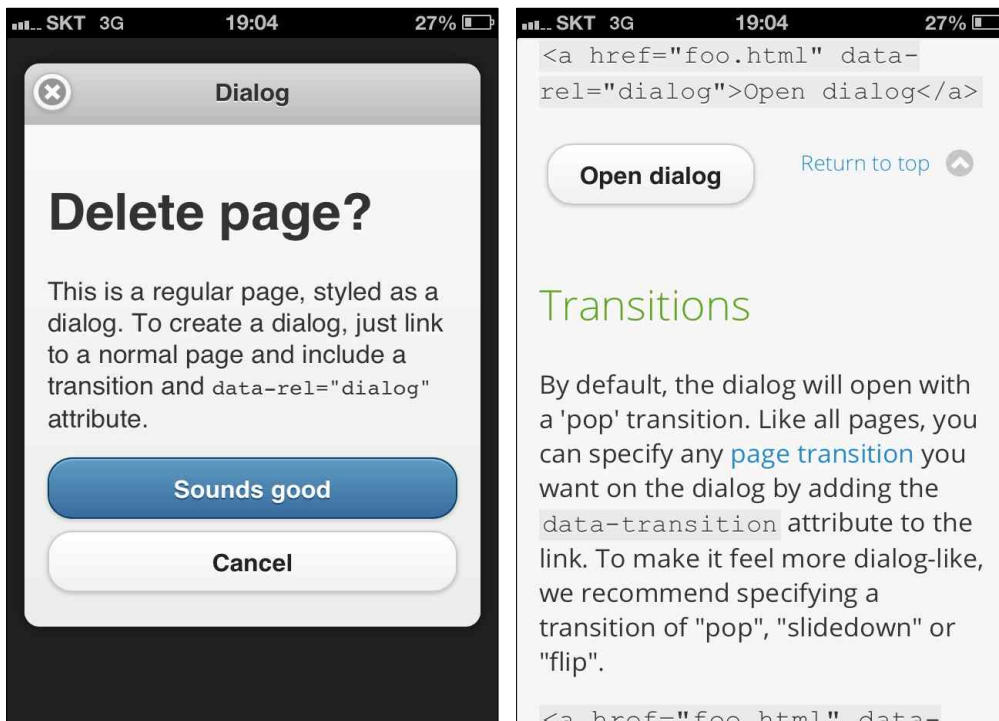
SKT 3G 19:04 27%

Dialog

Delete page?

This is a regular page, styled as a dialog. To create a dialog, just link to a normal page and include a transition and data-rel="dialog" attribute.

Sounds good

Cancel

SKT 3G 19:04 27%

<a href="foo.html" data-rel="dialog">Open dialog</a>

Open dialog

Return to top

Transitions

By default, the dialog will open with a 'pop' transition. Like all pages, you can specify any page transition you want on the dialog by adding the data-transition attribute to the link. To make it feel more dialog-like, we recommend specifying a transition of "pop", "slidedown" or "flip".

<a href="foo.html" data-